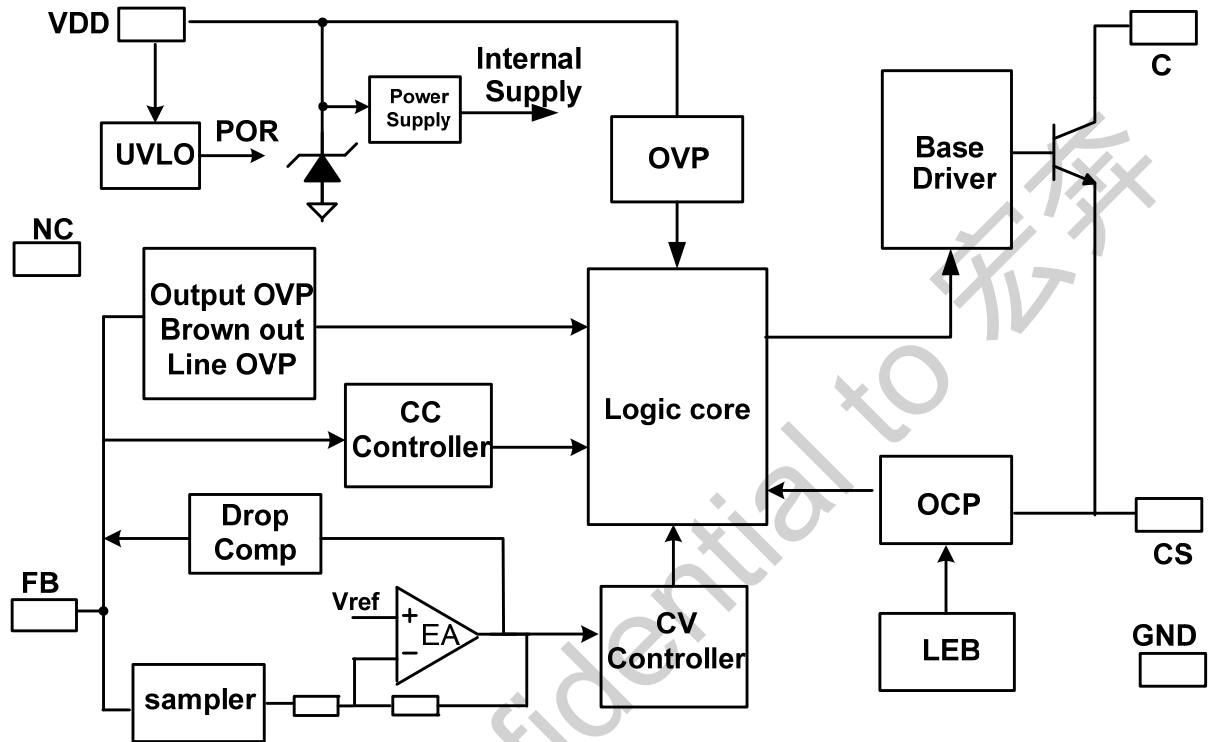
VDD

UVLO

POR

Power Supply

Internal Supply

OVP

C

Base Driver

NC

Output OVP Brown out Line OVP

Logic core

CC Controller

Drop Comp

OCP

CS

FB

Vref

+

−

EA

CV Controller

LEB

GND

sampler

fidential to 宏奔